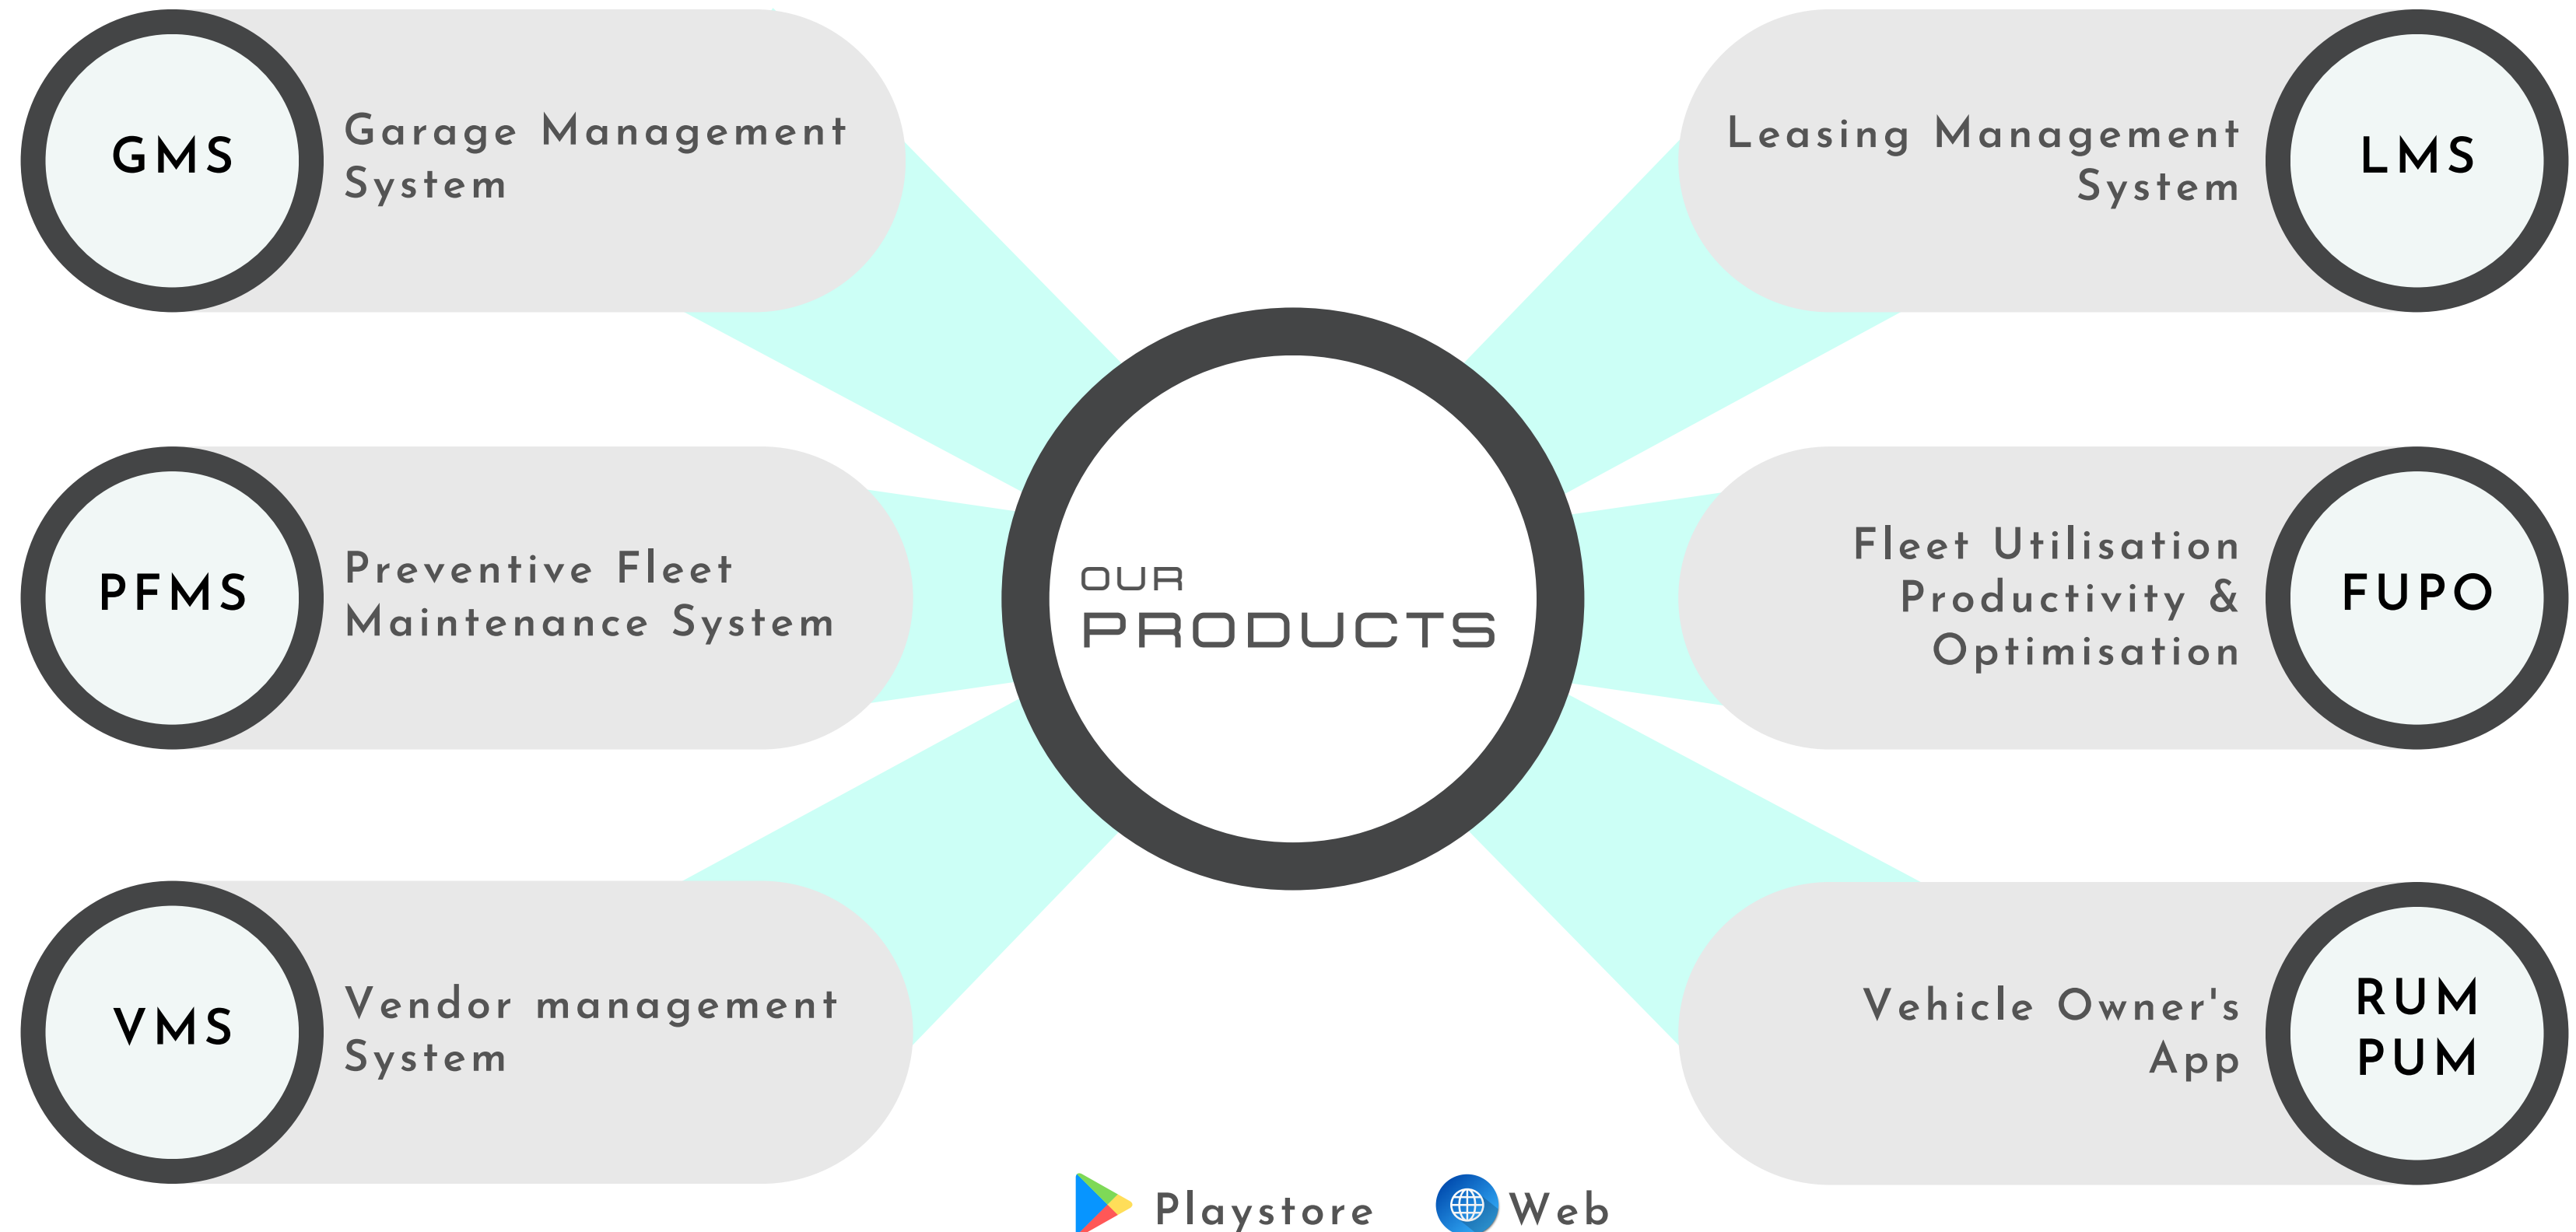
GMS
Garage Management System

LMS
Leasing Management System

OUR
PRODUCTS

PFMS
Preventive Fleet Maintenance System

FUPO
Fleet Utilisation Productivity & Optimisation

VMS
Vendor management System

RUM PUM
Vehicle Owner's App

Playstore
Web